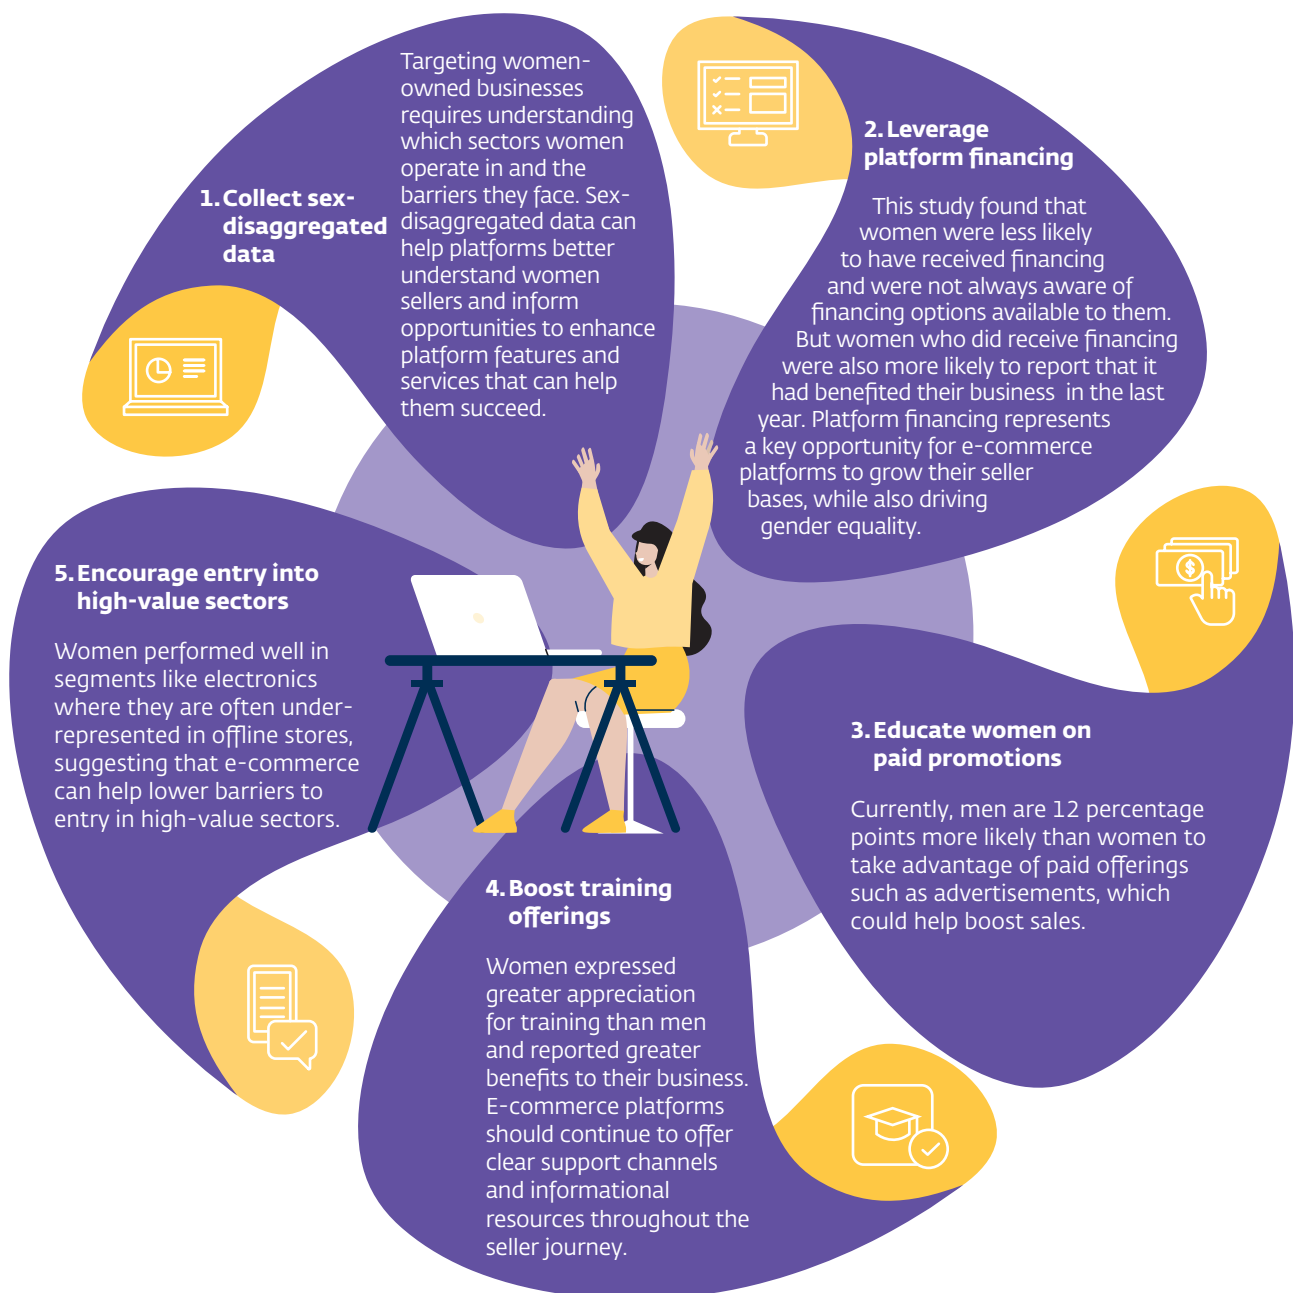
1. Collect sex-disaggregated data

Targeting women-owned businesses requires understanding which sectors women operate in and the barriers they face. Sex-disaggregated data can help platforms better understand women sellers and inform opportunities to enhance platform features and services that can help them succeed.

2. Leverage platform financing

This study found that women were less likely to have received financing and were not always aware of financing options available to them. But women who did receive financing were also more likely to report that it had benefited their business in the last year. Platform financing represents a key opportunity for e-commerce platforms to grow their seller bases, while also driving gender equality.

3. Educate women on paid promotions

Currently, men are 12 percentage points more likely than women to take advantage of paid offerings such as advertisements, which could help boost sales.

4. Boost training offerings

Women expressed greater appreciation for training than men and reported greater benefits to their business. E-commerce platforms should continue to offer clear support channels and informational resources throughout the seller journey.

5. Encourage entry into high-value sectors

Women performed well in segments like electronics where they are often under-represented in offline stores, suggesting that e-commerce can help lower barriers to entry in high-value sectors.